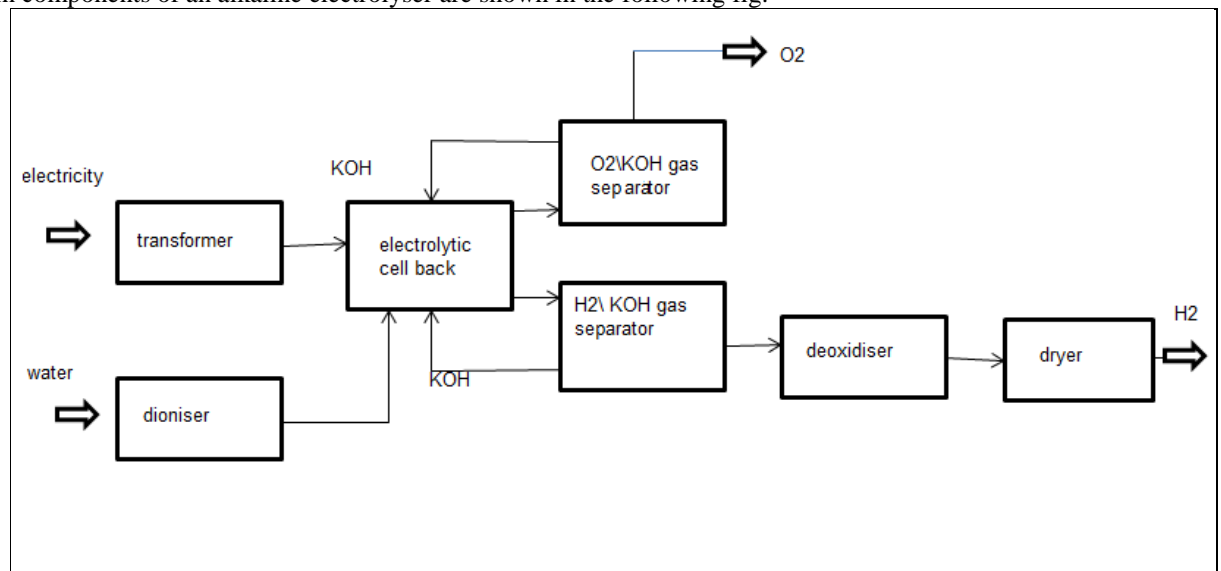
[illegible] components of an alkaline electrolyser are shown in the following fig.

O2

KOH

O2\KOH gas separator

electricity

transformer

electrolytic cell back

H2\ KOH gas separator

H2

deoxidiser

dryer

water

KOH

dioniser